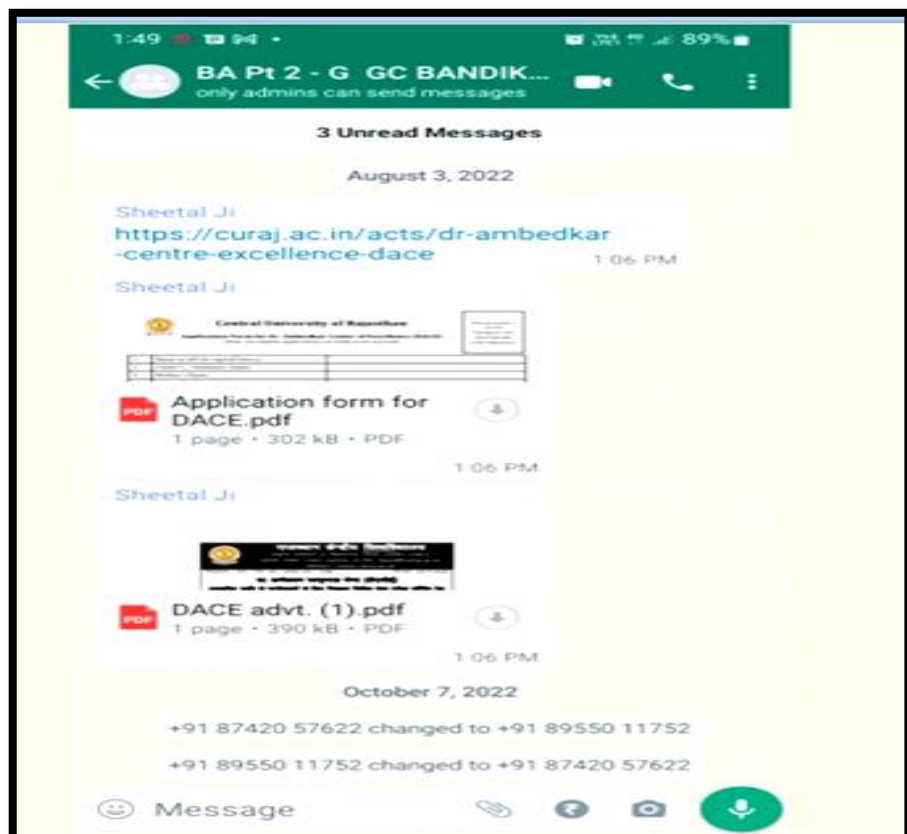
1:49 89%

BA Pt 2 - G GC BANDIK...
only admins can send messages

3 Unread Messages

August 3, 2022

Sheetal Ji
https://curaj.ac.in/acts/dr-ambedkar-centre-excellence-dace 1:06 PM

Sheetal Ji

Central University of Rajasthan

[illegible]

PDF Application form for DACE.pdf
1 page • 302 kB • PDF

1:06 PM

Sheetal Ji

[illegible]

PDF DACE advt. (1).pdf
1 page • 390 kB • PDF

1:06 PM

October 7, 2022

+91 87420 57622 changed to +91 89550 11752

+91 89550 11752 changed to +91 87420 57622

Message